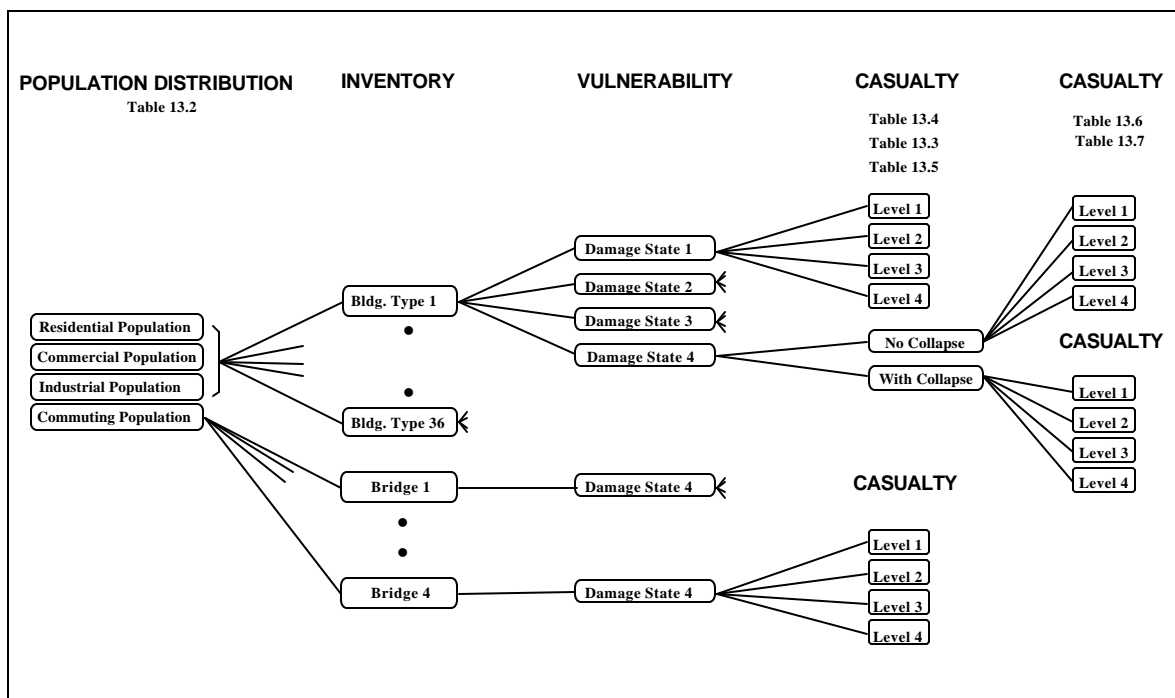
POPULATION DISTRIBUTION
Table 13.2

INVENTORY

VULNERABILITY

CASUALTY
Table 13.4
Table 13.3
Table 13.5

CASUALTY
Table 13.6
Table 13.7

Residential Population
Commercial Population
Industrial Population
Commuting Population

Bldg. Type 1
Bldg. Type 36
Bridge 1
Bridge 4

Damage State 1
Damage State 2
Damage State 3
Damage State 4
Damage State 4
Damage State 4

Level 1
Level 2
Level 3
Level 4

No Collapse
With Collapse

Level 1
Level 2
Level 3
Level 4

CASUALTY

Level 1
Level 2
Level 3
Level 4

CASUALTY

Level 1
Level 2
Level 3
Level 4